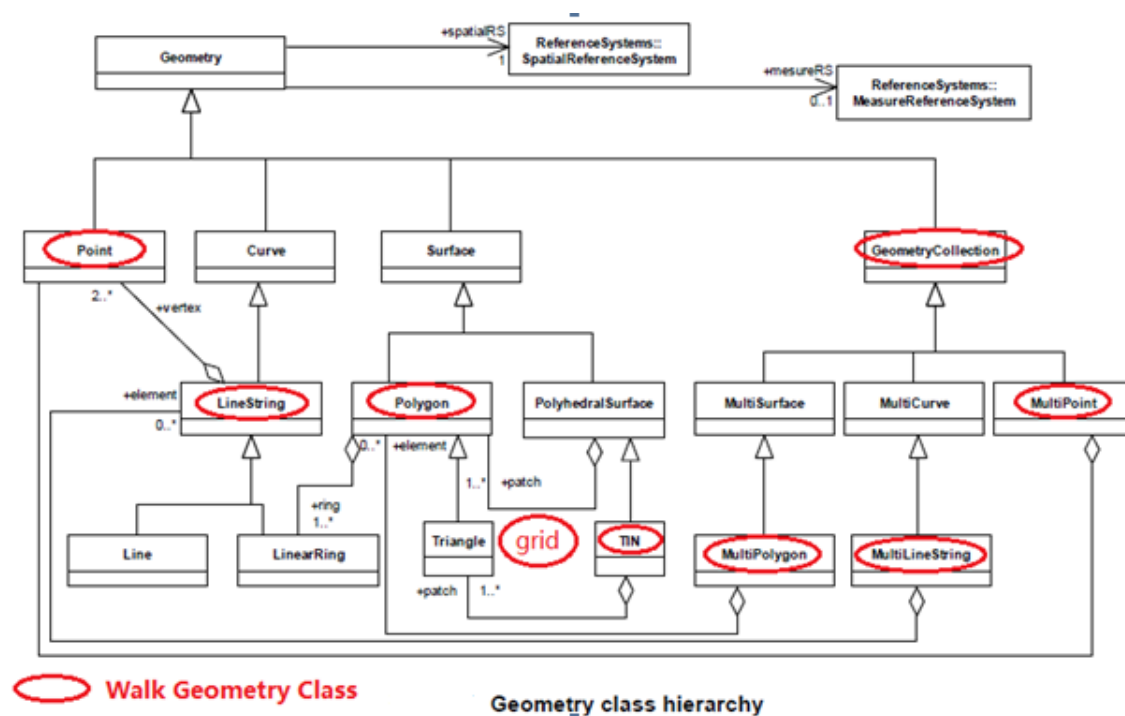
Geometry

+spatialRS
1
ReferenceSystems::
SpatialReferenceSystem

+mesureRS
0..1
ReferenceSystems::
MeasureReferenceSystem

Point
Curve
Surface
GeometryCollection

2..*
+vertex

+element
0..*
LineString

Polygon
PolyhedralSurface
MultiSurface
MultiCurve
MultiPoint

0..*
+element
+ring
1..*
1..*
+patch

Line
LinearRing
Triangle
grid
TIN
MultiPolygon
MultiLineString

+patch
1..*

Walk Geometry Class

Geometry class hierarchy